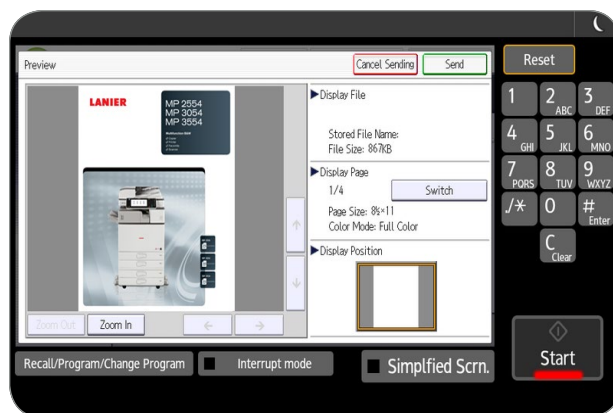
Preview

Cancel Sending

Send

LANIER

MP 2554
MP 3054
MP 3554

▶Display File

Stored File Name:
File Size: 867KB

▶Display Page

1/4

Switch

Page Size: 8½×11
Color Mode: Full Color

▶Display Position

Zoom Out

Zoom In

←

→

↑

↓

Reset

1

2 ABC

3 DEF

4 GHI

5 JKL

6 MNO

7 PQRS

8 TUV

9 WXYZ

./*

0

# Enter

C Clear

Start

Recall/Program/Change Program

Interrupt mode

Simplfied Scrn.